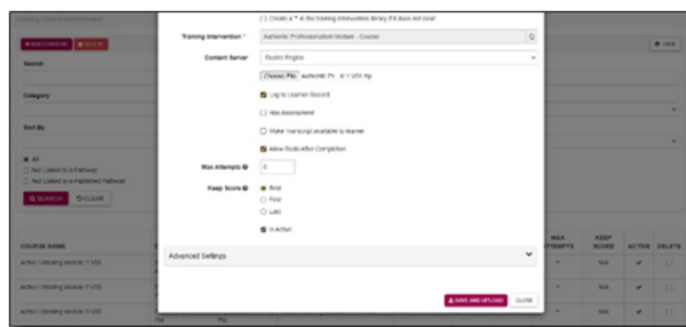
Create a * in the training intervention library if it does not exist

Training Intervention * Authentic Professionalism Module - Course

Content Server Rustici Engine

Choose File Authentic Pr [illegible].zip

Log to Learner Record

Has Assessment

Make Transcript available to learner

Allow Redo After Completion

Max Attempts 0

Keep Score Best
First
Last

Is Active

Advanced Settings

SAVE AND UPLOAD CLOSE

ADD CONTENT

Search

Category

Sort By

All
Not Linked to a Pathway
Not Linked to a Published Pathway

SEARCH CLEAR

COURSE NAME

MAX ATTEMPTS

KEEP SCORE

ACTIVE

DELETE

N/A

N/A

N/A